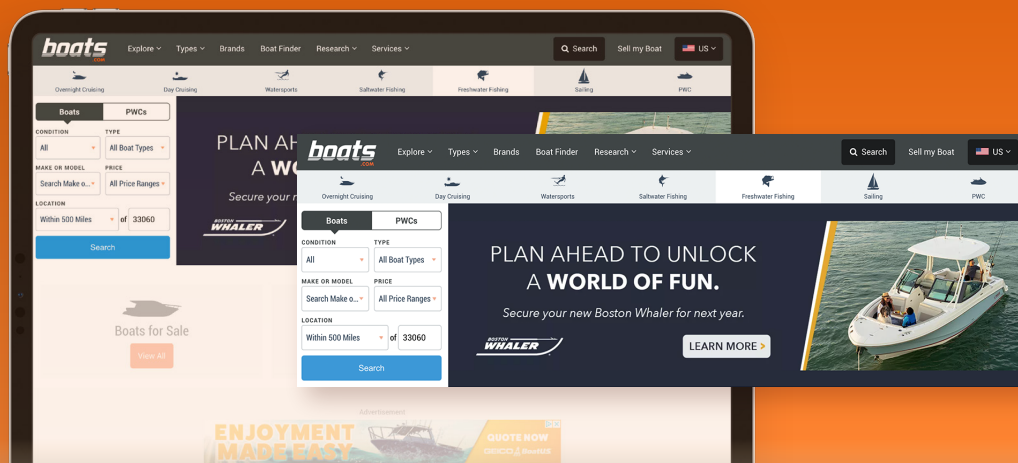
boats.com Explore Types Brands Boat Finder Research Services Search Sell my Boat US

Overnight Cruising Day Cruising Watersports Saltwater Fishing Freshwater Fishing Sailing PWC

Boats PWCs
CONDITION All
TYPE All Boat Types
MAKE OR MODEL Search Make o...
PRICE All Price Ranges
LOCATION Within 500 Miles of 33060
Search

PLAN AH
A WO
Secure your

BOSTON WHALER

Boats for Sale
View All

Advertisement

ENJOYMENT MADE EASY QUOTE NOW GEICO BoatUS

boats.com Explore Types Brands Boat Finder Research Services Search Sell my Boat US

Overnight Cruising Day Cruising Watersports Saltwater Fishing Freshwater Fishing Sailing PWC

Boats PWCs
CONDITION All
TYPE All Boat Types
MAKE OR MODEL Search Make o...
PRICE All Price Ranges
LOCATION Within 500 Miles of 33060
Search

PLAN AHEAD TO UNLOCK A WORLD OF FUN.
Secure your new Boston Whaler for next year.
BOSTON WHALER
LEARN MORE